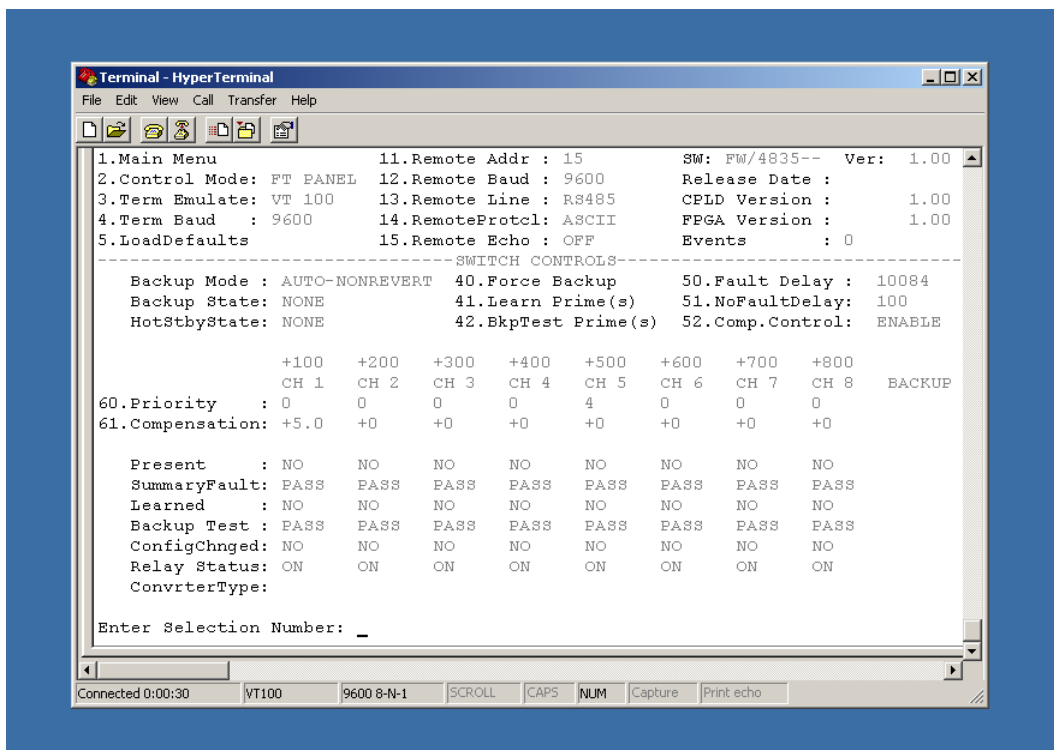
Terminal - HyperTerminal

File Edit View Call Transfer Help

1.Main Menu 11.Remote Addr : 15 SW: FW/4835-- Ver: 1.00
2.Control Mode: FT PANEL 12.Remote Baud : 9600 Release Date :
3.Term Emulate: VT 100 13.Remote Line : RS485 CPLD Version : 1.00
4.Term Baud : 9600 14.RemoteProtcl: ASCII FPGA Version : 1.00
5.LoadDefaults 15.Remote Echo : OFF Events : 0

SWITCH CONTROLS

Backup Mode : AUTO-NONREVERT 40.Force Backup 50.Fault Delay : 10084
Backup State: NONE 41.Learn Prime(s) 51.NoFaultDelay: 100
HotStbyState: NONE 42.BkpTest Prime(s) 52.Comp.Control: ENABLE

| | +100 | +200 | +300 | +400 | +500 | +600 | +700 | +800 | |
|---|---|---|---|---|---|---|---|---|---|
| | CH 1 | CH 2 | CH 3 | CH 4 | CH 5 | CH 6 | CH 7 | CH 8 | BACKUP |
| 60.Priority : | 0 | 0 | 0 | 0 | 4 | 0 | 0 | 0 | |
| 61.Compensation: | +5.0 | +0 | +0 | +0 | +0 | +0 | +0 | +0 | |
| Present : | NO | NO | NO | NO | NO | NO | NO | NO | |
| SummaryFault: | PASS | PASS | PASS | PASS | PASS | PASS | PASS | PASS | |
| Learned : | NO | NO | NO | NO | NO | NO | NO | NO | |
| Backup Test : | PASS | PASS | PASS | PASS | PASS | PASS | PASS | PASS | |
| ConfigChnged: | NO | NO | NO | NO | NO | NO | NO | NO | |
| Relay Status: | ON | ON | ON | ON | ON | ON | ON | ON | |
| ConvrterType: | | | | | | | | | |

Enter Selection Number: _

Connected 0:00:30 VT100 9600 8-N-1 SCROLL CAPS NUM Capture Print echo